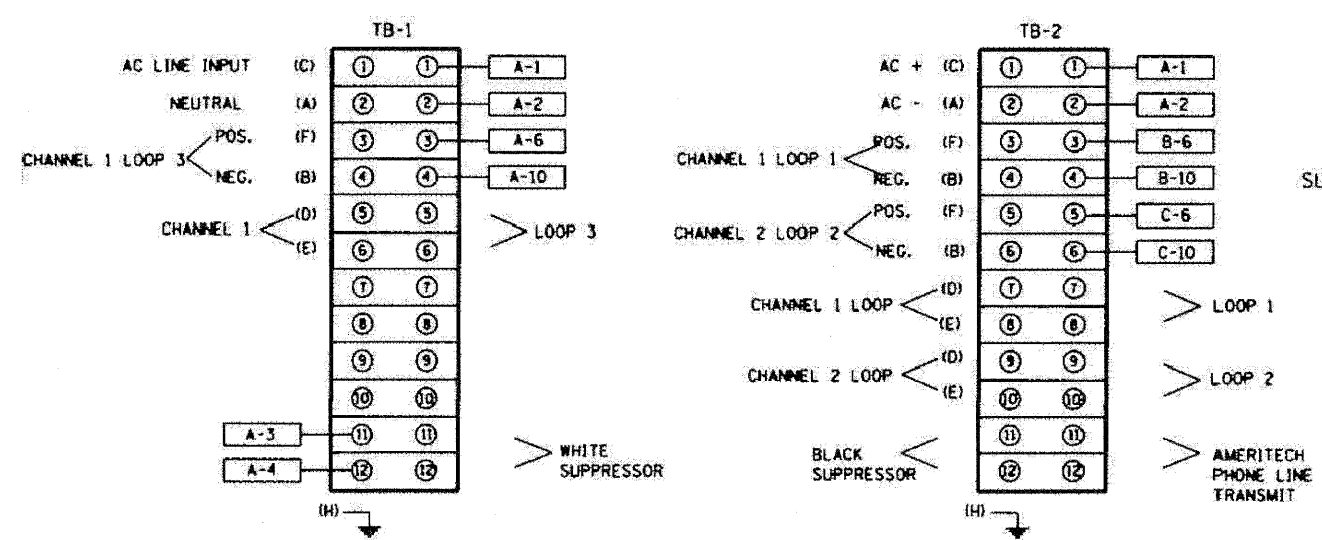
TB-1

AC LINE INPUT (C) ① ① A-1
NEUTRAL (A) ② ② A-2
CHANNEL 1 LOOP 3 POS. (F) ③ ③ A-6
NEG. (B) ④ ④ A-10
CHANNEL 1 (D) ⑤ ⑤
(E) ⑥ ⑥ LOOP 3
⑦ ⑦
⑧ ⑧
⑨ ⑨
⑩ ⑩
A-3 ⑪ ⑪
A-4 ⑫ ⑫ WHITE SUPPRESSOR
(H)

TB-2

AC + (C) ① ① A-1
AC - (A) ② ② A-2
CHANNEL 1 LOOP 1 POS. (F) ③ ③ B-6
REG. (B) ④ ④ B-10
CHANNEL 2 LOOP 2 POS. (F) ⑤ ⑤ C-6
NEG. (B) ⑥ ⑥ C-10
CHANNEL 1 LOOP (D) ⑦ ⑦
(E) ⑧ ⑧ LOOP 1
CHANNEL 2 LOOP (D) ⑨ ⑨
(E) ⑩ ⑩ LOOP 2
⑪ ⑪
BLACK SUPPRESSOR ⑫ ⑫ AMERITECH PHONE LINE TRANSMIT
(H)

SL